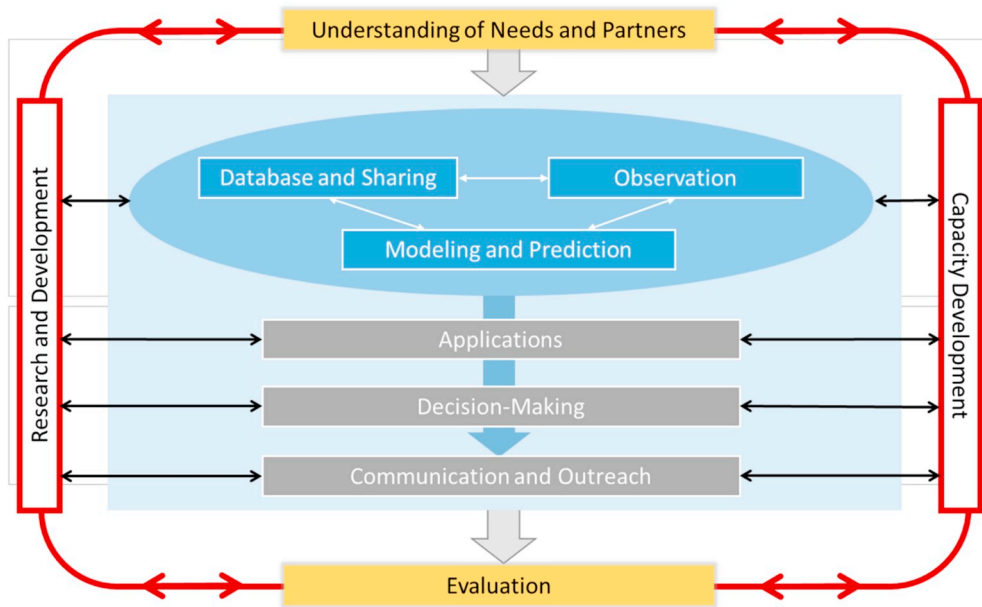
Understanding of Needs and Partners

Research and Development

Database and Sharing

Observation

Modeling and Prediction

Capacity Development

Applications

Decision-Making

Communication and Outreach

Evaluation